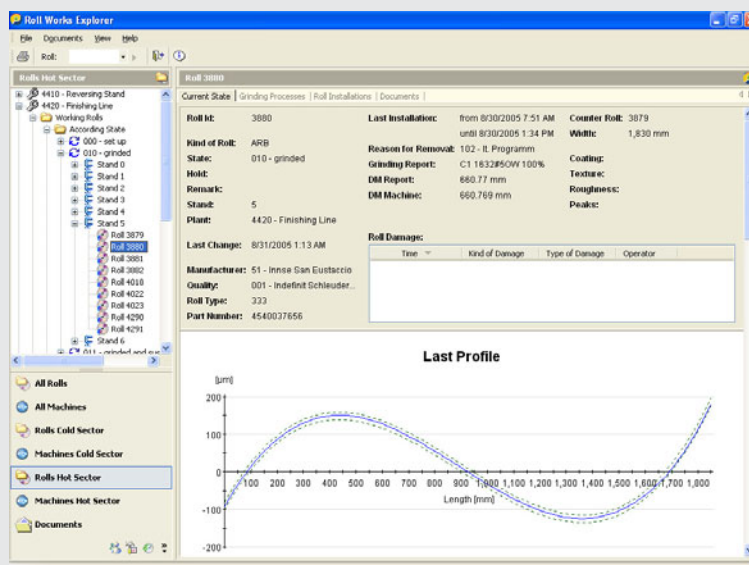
Roll Works Explorer

File Documents View Help

Roll:

Rolls Hot Sector

4410 - Reversing Stand
4420 - Finishing Line
Working Rolls
According State
000 - set up
010 - grinded
Stand 0
Stand 1
Stand 2
Stand 3
Stand 4
Stand 5
Roll 3879
Roll 3880
Roll 3881
Roll 3882
Roll 4010
Roll 4022
Roll 4023
Roll 4290
Roll 4291
Stand 6
011 - grinded and su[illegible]

All Rolls
All Machines
Rolls Cold Sector
Machines Cold Sector
Rolls Hot Sector
Machines Hot Sector
Documents

Roll 3880

Current State | Grinding Processes | Roll Installations | Documents

Roll Id: 3880
Kind of Roll: ARB
State: 010 - grinded
Hold:
Remark:
Stand: 5
Plant: 4420 - Finishing Line

Last Change: 8/31/2005 1:13 AM

Manufacturer: 51 - Innse San Eustaccio
Quality: 001 - Indefinit Schleuder...
Roll Type: 333
Part Number: 4540037656

Last Installation: from 8/30/2005 7:51 AM
until 8/30/2005 1:34 PM
Reason for Removal: 102 - lt. Programm
Grinding Report: C1 1632#5OW 100%
DM Report: 660.77 mm
DM Machine: 660.769 mm

Counter Roll: 3879
Width: 1,830 mm

Coating:
Texture:
Roughness:
Peaks:

Roll Damage:

| Time | Kind of Damage | Type of Damage | Operator |
|---|---|---|---|

Last Profile

[µm]
200
100
0
-100
-200
100 200 300 400 500 600 700 800 900 1,000 1,100 1,200 1,300 1,400 1,500 1,600 1,700 1,800
Length [mm]